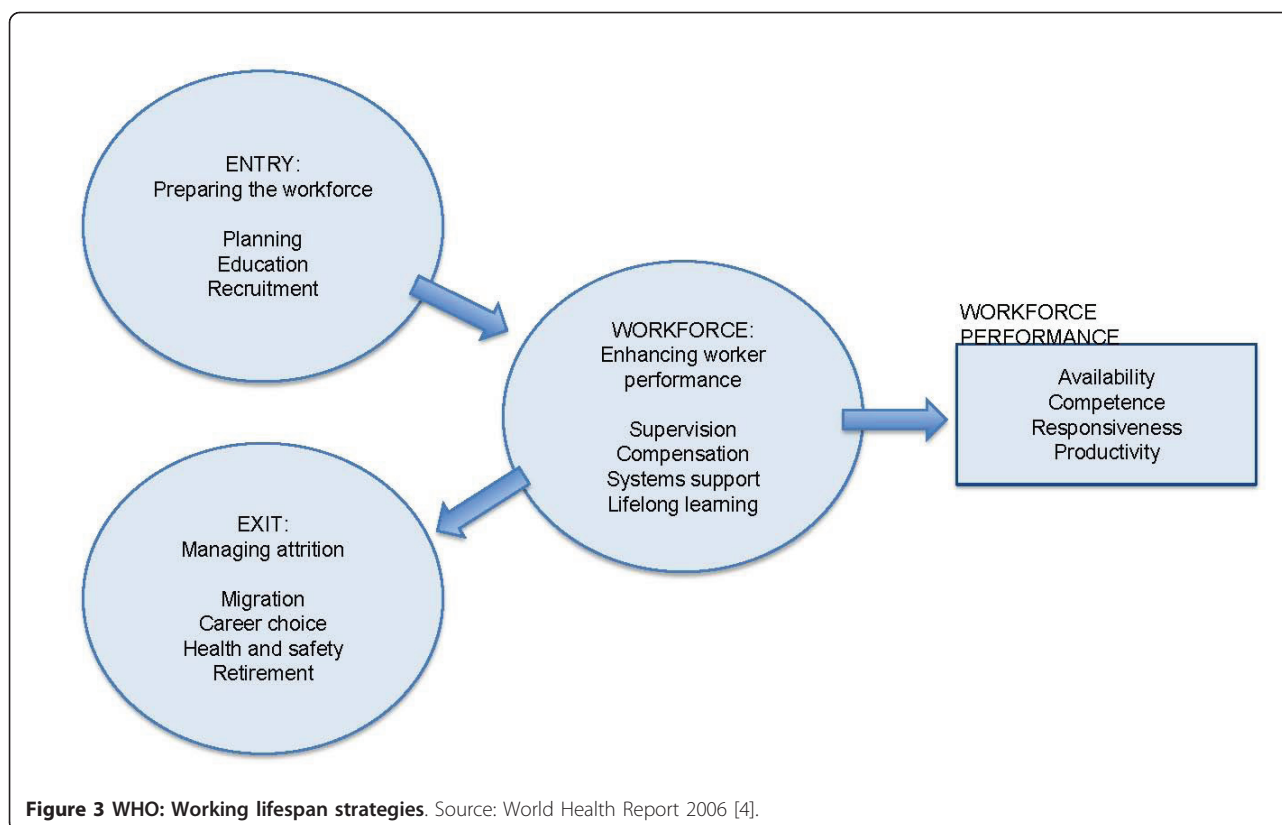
ENTRY:
Preparing the workforce

Planning
Education
Recruitment

WORKFORCE:
Enhancing worker performance

Supervision
Compensation
Systems support
Lifelong learning

WORKFORCE PERFORMANCE

Availability
Competence
Responsiveness
Productivity

EXIT:
Managing attrition

Migration
Career choice
Health and safety
Retirement

**Figure 3 WHO: Working lifespan strategies**. Source: World Health Report 2006 [4].